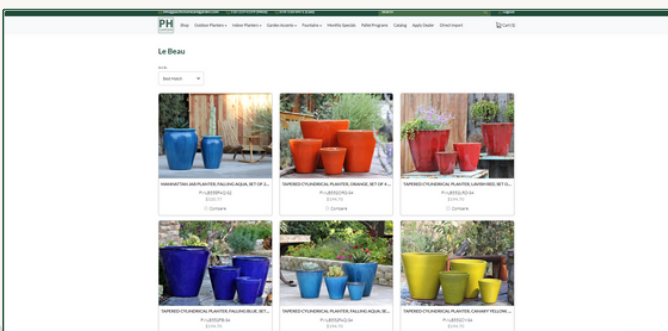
PH

Shop Outdoor Planters Indoor Planters Garden Accents Fountains Monthly Specials Pallet Programs Catalog Apply Dealer Direct Import

Cart (0)

Le Beau

Sort by

Best Match

MANHATTAN JAR PLANTER, FALLING AQUA, SET OF 2...

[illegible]

Compare

TAPERED CYLINDRICAL PLANTER, ORANGE, SET OF 4...

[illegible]

Compare

TAPERED CYLINDRICAL PLANTER, LAVISH RED, SET O...

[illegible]

Compare

TAPERED CYLINDRICAL PLANTER, FALLING BLUE, SET...

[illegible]

TAPERED CYLINDRICAL PLANTER, FALLING AQUA, SE...

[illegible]

TAPERED CYLINDRICAL PLANTER, CANARY YELLOW...

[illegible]